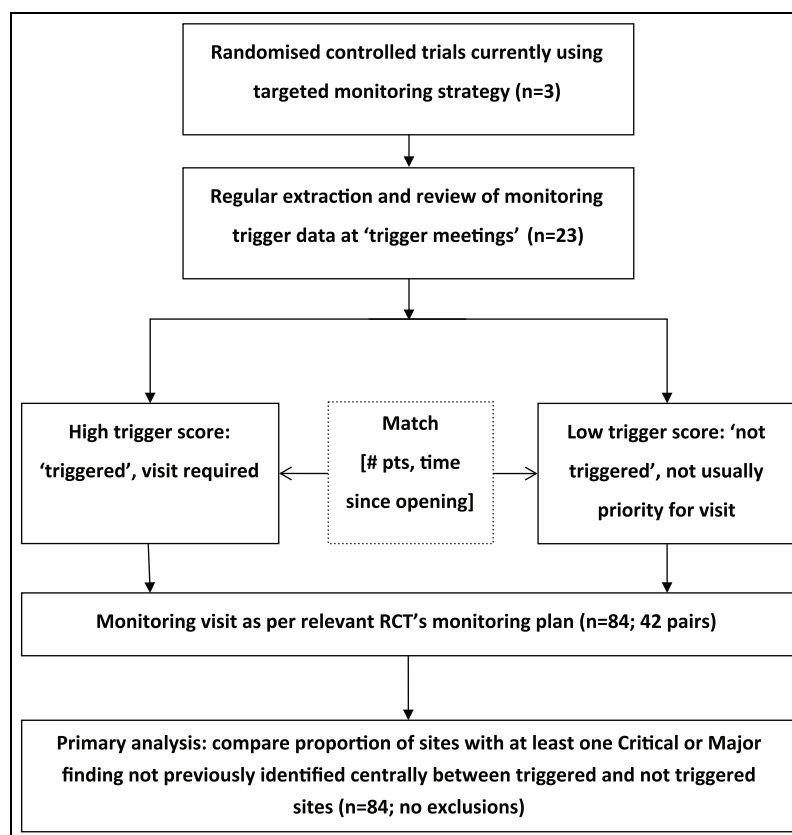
Randomised controlled trials currently using targeted monitoring strategy (n=3)

Regular extraction and review of monitoring trigger data at 'trigger meetings' (n=23)

High trigger score: 'triggered', visit required

Match [# pts, time since opening]

Low trigger score: 'not triggered', not usually priority for visit

Monitoring visit as per relevant RCT's monitoring plan (n=84; 42 pairs)

Primary analysis: compare proportion of sites with at least one Critical or Major finding not previously identified centrally between triggered and not triggered sites (n=84; no exclusions)